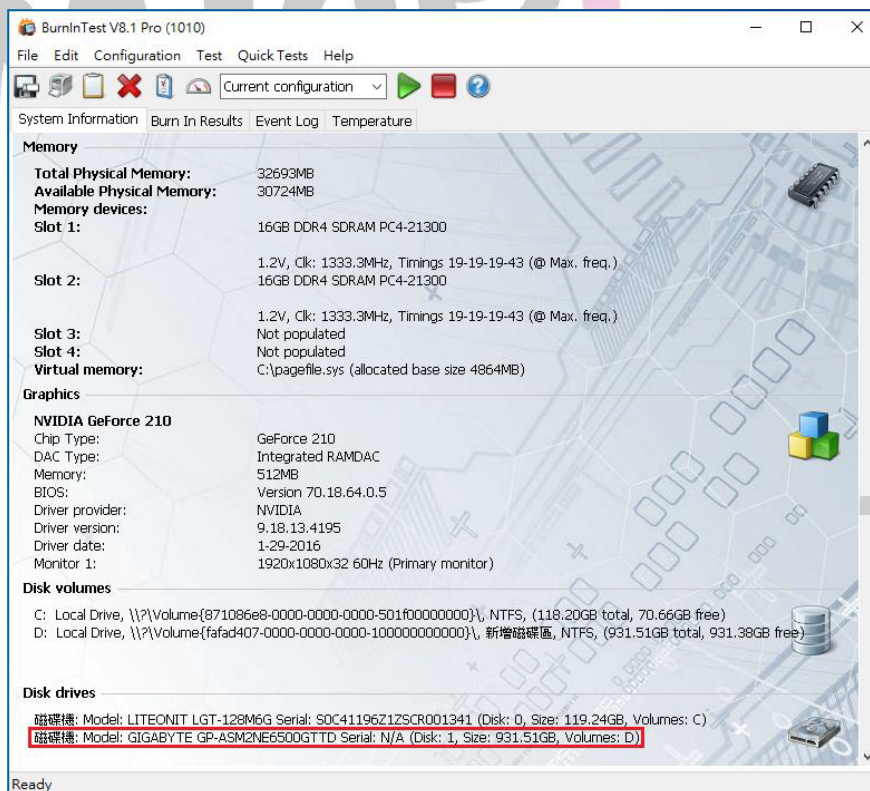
BurnInTest V8.1 Pro (1010)

File Edit Configuration Test Quick Tests Help

Current configuration

System Information Burn In Results Event Log Temperature

Memory

Total Physical Memory: 32693MB
Available Physical Memory: 30724MB
Memory devices:
Slot 1: 16GB DDR4 SDRAM PC4-21300

1.2V, Clk: 1333.3MHz, Timings 19-19-19-43 (@ Max. freq.)
Slot 2: 16GB DDR4 SDRAM PC4-21300

1.2V, Clk: 1333.3MHz, Timings 19-19-19-43 (@ Max. freq.)
Slot 3: Not populated
Slot 4: Not populated
Virtual memory: C:\pagefile.sys (allocated base size 4864MB)

Graphics

NVIDIA GeForce 210
Chip Type: GeForce 210
DAC Type: Integrated RAMDAC
Memory: 512MB
BIOS: Version 70.18.64.0.5
Driver provider: NVIDIA
Driver version: 9.18.13.4195
Driver date: 1-29-2016
Monitor 1: 1920x1080x32 60Hz (Primary monitor)

Disk volumes

C: Local Drive, \\?\Volume{871086e8-0000-0000-0000-501f00000000}\, NTFS, (118.20GB total, 70.66GB free)
D: Local Drive, \\?\Volume{fafad407-0000-0000-0000-100000000000}\, 新增磁碟區, NTFS, (931.51GB total, 931.38GB free)

Disk drives

磁碟機: Model: LITEONIT LGT-128M6G Serial: S0C41196Z1ZSCR001341 (Disk: 0, Size: 119.24GB, Volumes: C)
磁碟機: Model: GIGABYTE GP-ASM2NE6500GTTD Serial: N/A (Disk: 1, Size: 931.51GB, Volumes: D)

Ready